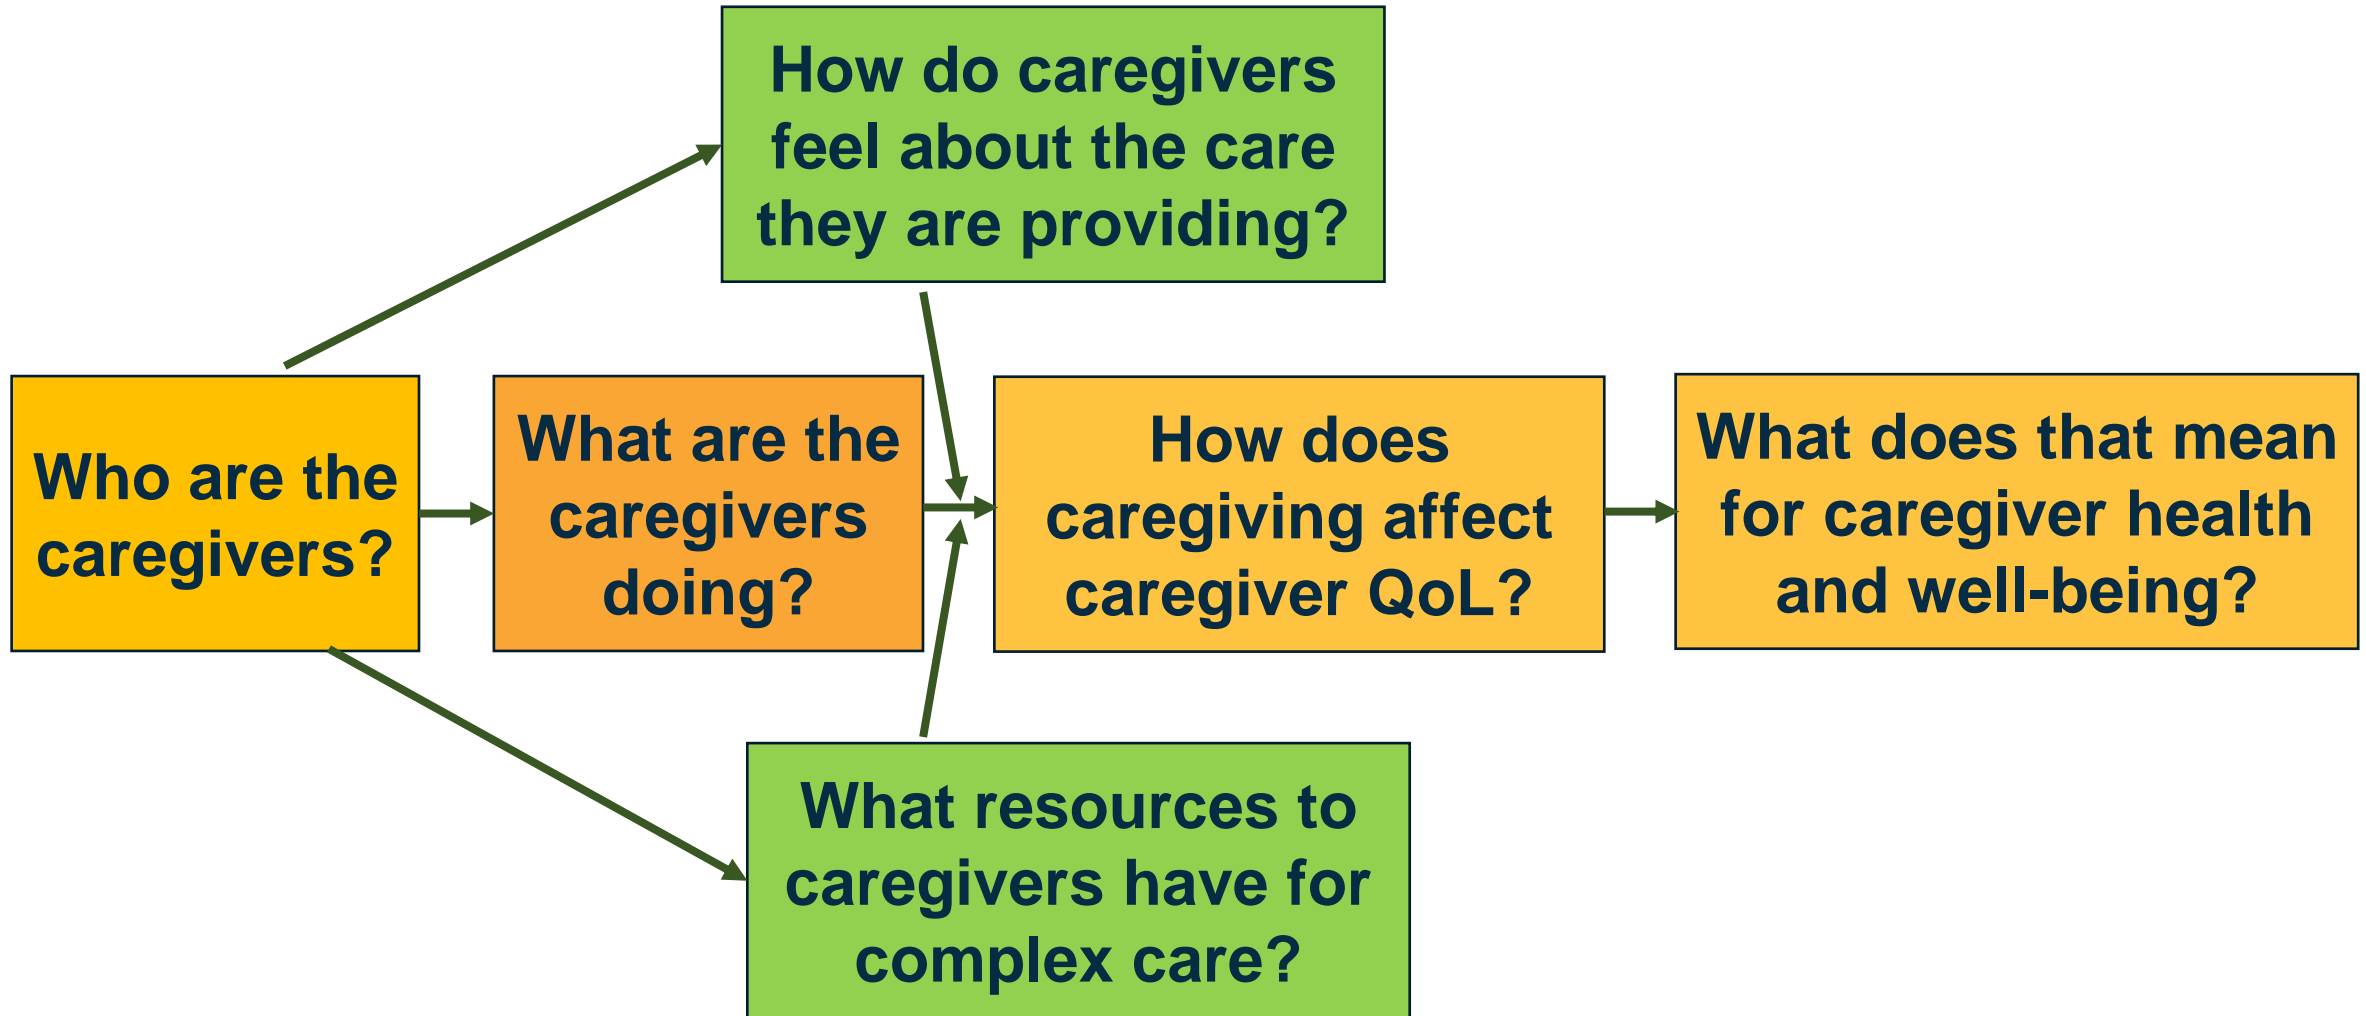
How do caregivers feel about the care they are providing?

Who are the caregivers?

What are the caregivers doing?

How does caregiving affect caregiver QoL?

What does that mean for caregiver health and well-being?

What resources to caregivers have for complex care?